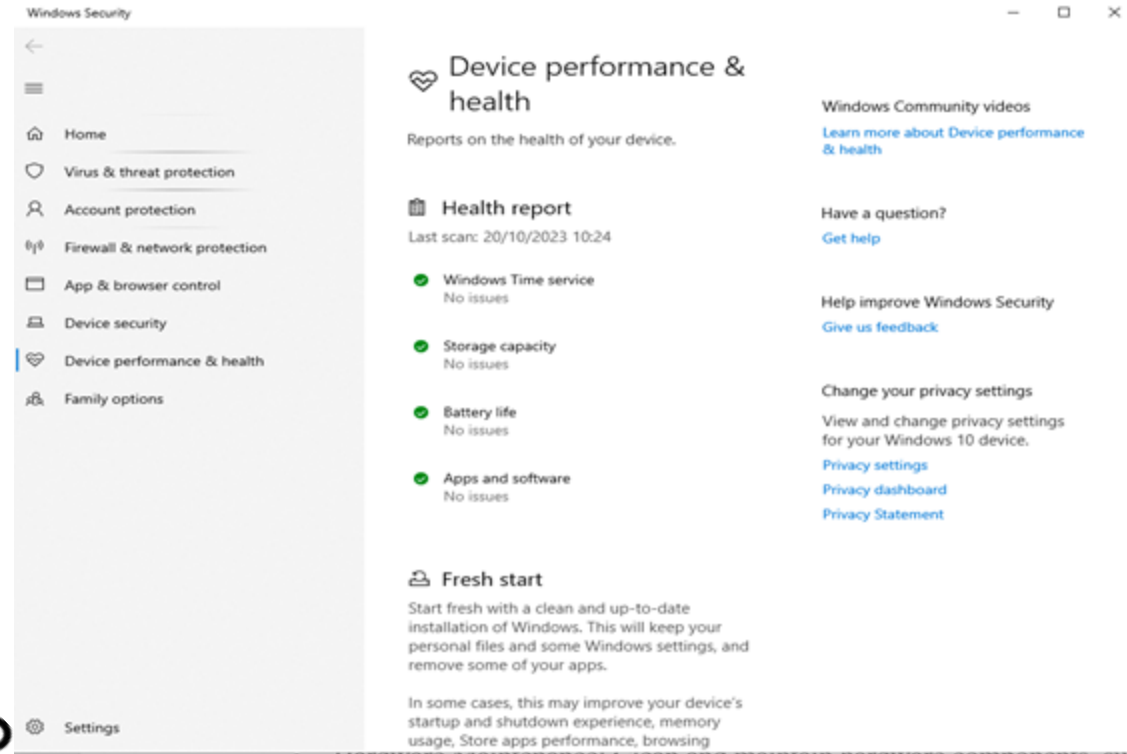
Windows Security

Home
Virus & threat protection
Account protection
Firewall & network protection
App & browser control
Device security
Device performance & health
Family options

Settings

Device performance & health

Reports on the health of your device.

Health report
Last scan: 20/10/2023 10:24

Windows Time service
No issues

Storage capacity
No issues

Battery life
No issues

Apps and software
No issues

Fresh start
Start fresh with a clean and up-to-date installation of Windows. This will keep your personal files and some Windows settings, and remove some of your apps.

In some cases, this may improve your device's startup and shutdown experience, memory usage, Store apps performance, browsing

Windows Community videos
Learn more about Device performance & health

Have a question?
Get help

Help improve Windows Security
Give us feedback

Change your privacy settings
View and change privacy settings for your Windows 10 device.
Privacy settings
Privacy dashboard
Privacy Statement